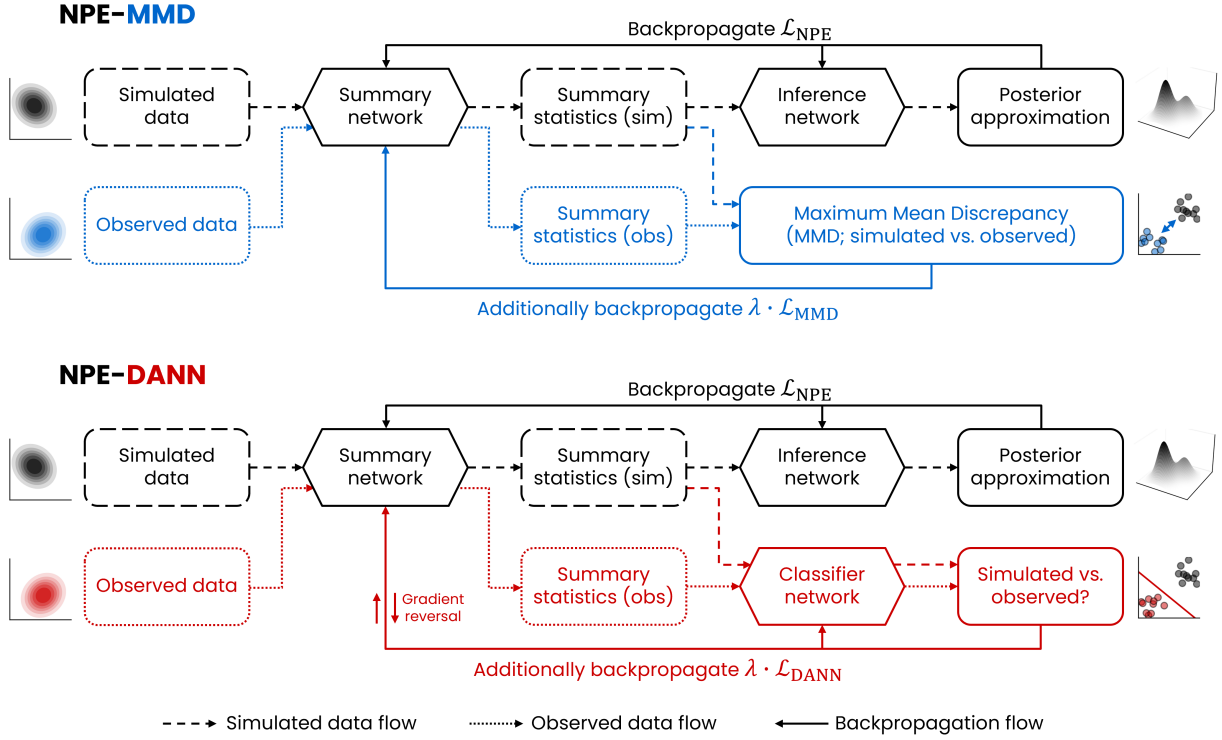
NPE-MMD

Backpropagate $\mathcal{L}_{\text{NPE}}$

Simulated data

Summary network

Summary statistics (sim)

Inference network

Posterior approximation

Observed data

Summary statistics (obs)

Maximum Mean Discrepancy (MMD; simulated vs. observed)

Additionally backpropagate $\lambda \cdot \mathcal{L}_{\text{MMD}}$

NPE-DANN

Backpropagate $\mathcal{L}_{\text{NPE}}$

Simulated data

Summary network

Summary statistics (sim)

Inference network

Posterior approximation

Observed data

Gradient reversal

Summary statistics (obs)

Classifier network

Simulated vs. observed?

Additionally backpropagate $\lambda \cdot \mathcal{L}_{\text{DANN}}$

Simulated data flow

Observed data flow

Backpropagation flow